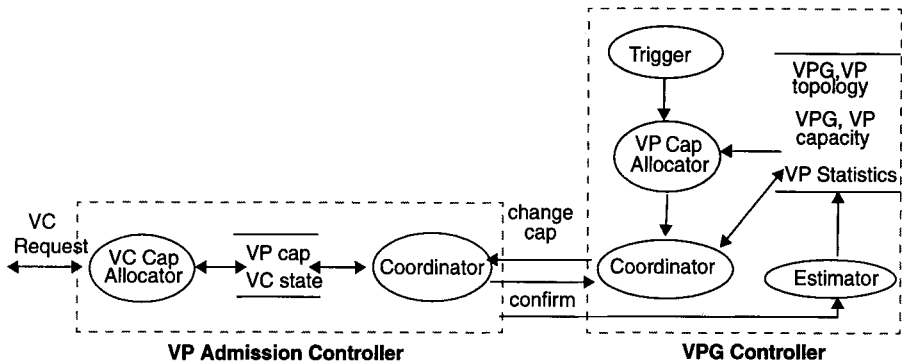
Trigger

VPG,VP topology

VPG, VP capacity

VP Cap Allocator

VP Statistics

VC Request

VC Cap Allocator

VP cap

VC state

Coordinator

change cap

Coordinator

Estimator

confirm

VP Admission Controller

VPG Controller